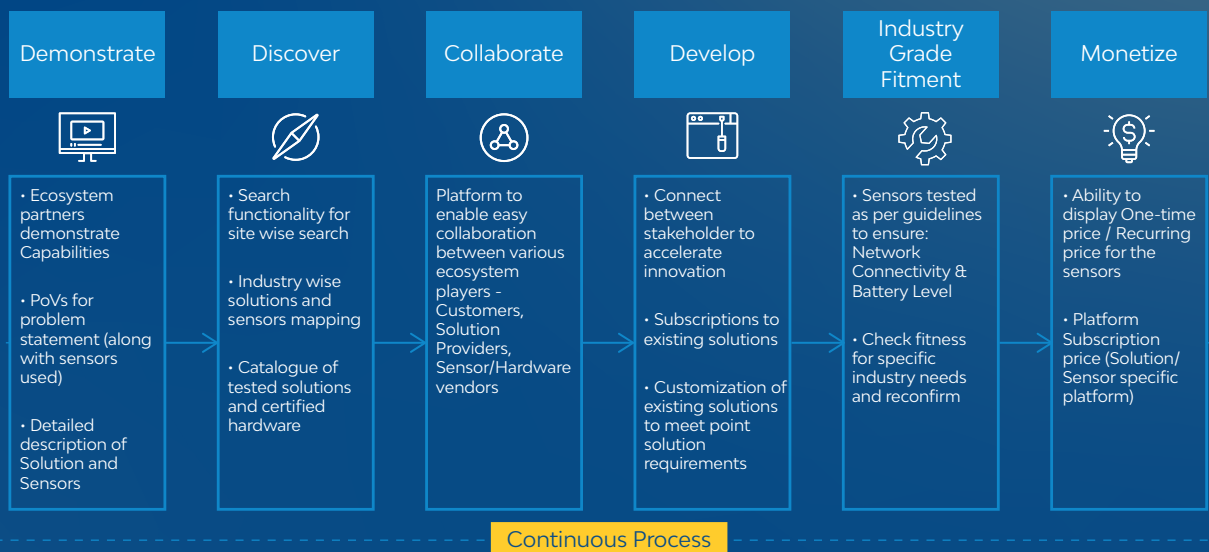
Demonstrate

• Ecosystem partners demonstrate Capabilities

• PoVs for problem statement (along with sensors used)

• Detailed description of Solution and Sensors

Discover

• Search functionality for site wise search

• Industry wise solutions and sensors mapping

• Catalogue of tested solutions and certified hardware

Collaborate

Platform to enable easy collaboration between various ecosystem players - Customers, Solution Providers, Sensor/Hardware vendors

Develop

• Connect between stakeholder to accelerate innovation

• Subscriptions to existing solutions

• Customization of existing solutions to meet point solution requirements

Industry Grade Fitment

• Sensors tested as per guidelines to ensure: Network Connectivity & Battery Level

• Check fitness for specific industry needs and reconfirm

Monetize

• Ability to display One-time price / Recurring price for the sensors

• Platform Subscription price (Solution/ Sensor specific platform)

Continuous Process